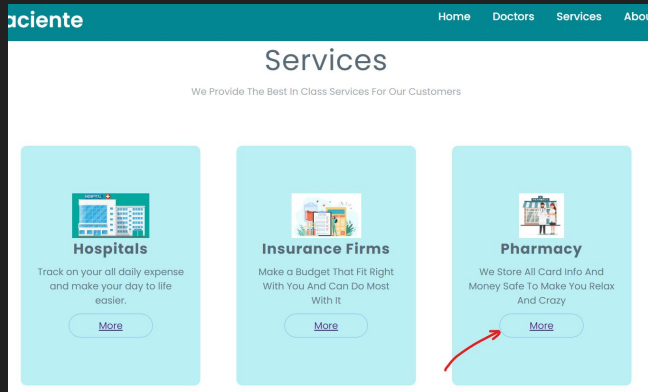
aciente

Home Doctors Services Abou

Services

We Provide The Best In Class Services For Our Customers

HOSPITAL

Hospitals

Track on your all daily expense and make your day to life easier.

More

Insurance Firms

Make a Budget That Fit Right With You And Can Do Most With It

More

Pharmacy

We Store All Card Info And Money Safe To Make You Relax And Crazy

More